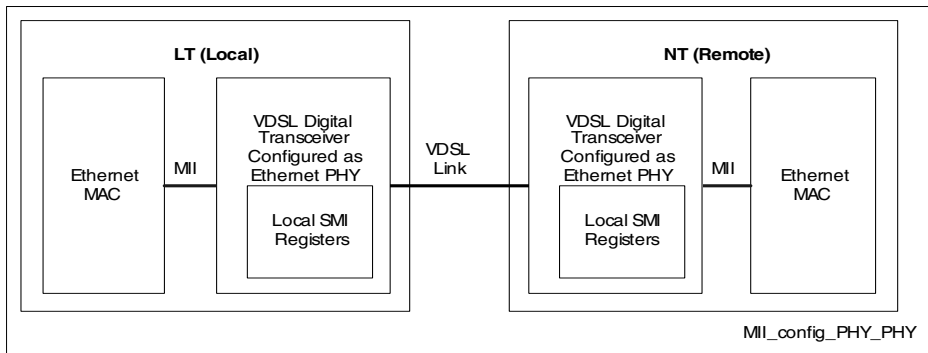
LT (Local)

Ethernet MAC

MII

VDSL Digital Transceiver Configured as Ethernet PHY

Local SMI Registers

VDSL Link

NT (Remote)

VDSL Digital Transceiver Configured as Ethernet PHY

Local SMI Registers

MII

Ethernet MAC

MII_config_PHY_PHY